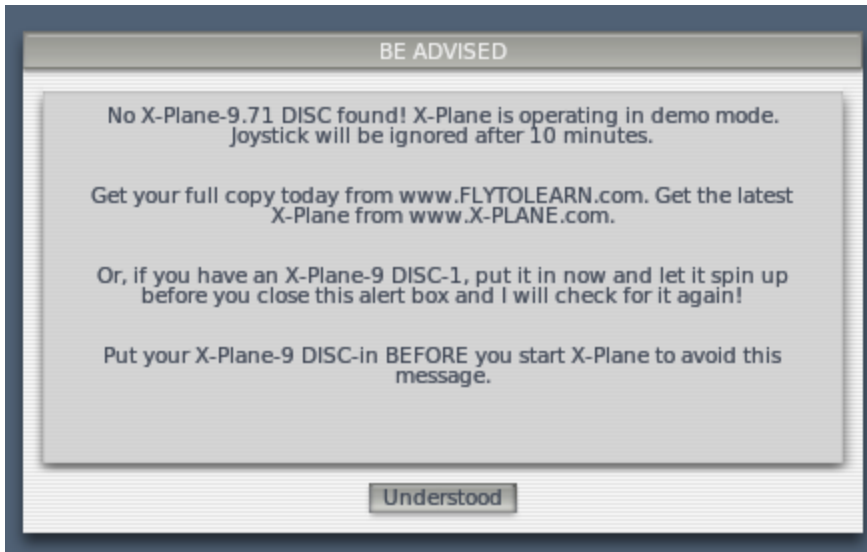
BE ADVISED

No X-Plane-9.71 DISC found! X-Plane is operating in demo mode. Joystick will be ignored after 10 minutes.

Get your full copy today from www.FLYTOLEARN.com. Get the latest X-Plane from www.X-PLANE.com.

Or, if you have an X-Plane-9 DISC-1, put it in now and let it spin up before you close this alert box and I will check for it again!

Put your X-Plane-9 DISC-in BEFORE you start X-Plane to avoid this message.

Understood